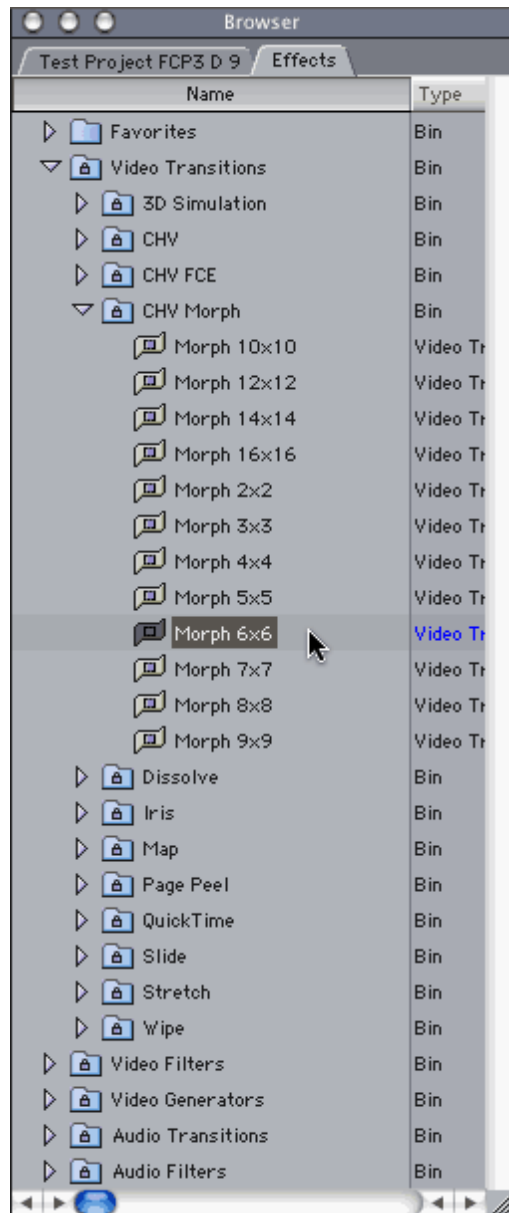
Browser

Test Project FCP3 D 9 | Effects

| Name | Type |
|---|---|
| Favorites | Bin |
| Video Transitions | Bin |
| 3D Simulation | Bin |
| CHV | Bin |
| CHV FCE | Bin |
| CHV Morph | Bin |
| Morph 10x10 | Video Tr |
| Morph 12x12 | Video Tr |
| Morph 14x14 | Video Tr |
| Morph 16x16 | Video Tr |
| Morph 2x2 | Video Tr |
| Morph 3x3 | Video Tr |
| Morph 4x4 | Video Tr |
| Morph 5x5 | Video Tr |
| Morph 6x6 | Video Tr |
| Morph 7x7 | Video Tr |
| Morph 8x8 | Video Tr |
| Morph 9x9 | Video Tr |
| Dissolve | Bin |
| Iris | Bin |
| Map | Bin |
| Page Peel | Bin |
| QuickTime | Bin |
| Slide | Bin |
| Stretch | Bin |
| Wipe | Bin |
| Video Filters | Bin |
| Video Generators | Bin |
| Audio Transitions | Bin |
| Audio Filters | Bin |